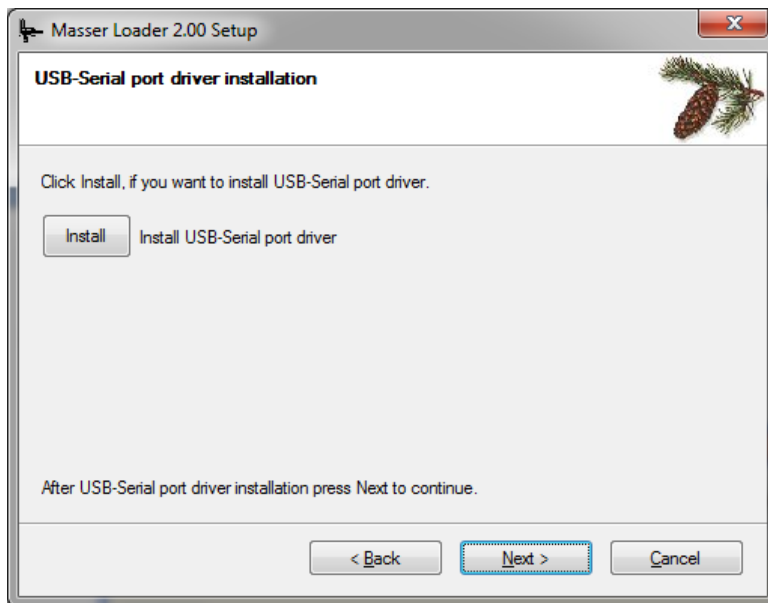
Masser Loader 2.00 Setup

USB-Serial port driver installation

Click Install, if you want to install USB-Serial port driver.

Install Install USB-Serial port driver

After USB-Serial port driver installation press Next to continue.

< Back Next > Cancel